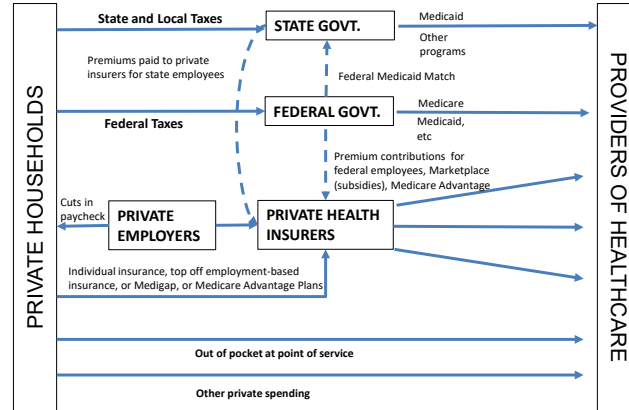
PRIVATE HOUSEHOLDS

State and Local Taxes

STATE GOVT.

Medicaid

Other programs

Premiums paid to private insurers for state employees

Federal Medicaid Match

FEDERAL GOVT.

Medicare

Medicaid, etc

Federal Taxes

Premium contributions for federal employees, Marketplace (subsidies), Medicare Advantage

Cuts in paycheck

PRIVATE EMPLOYERS

PRIVATE HEALTH INSURERS

Individual insurance, top off employment-based insurance, or Medigap, or Medicare Advantage Plans

Out of pocket at point of service

Other private spending

PROVIDERS OF HEALTHCARE